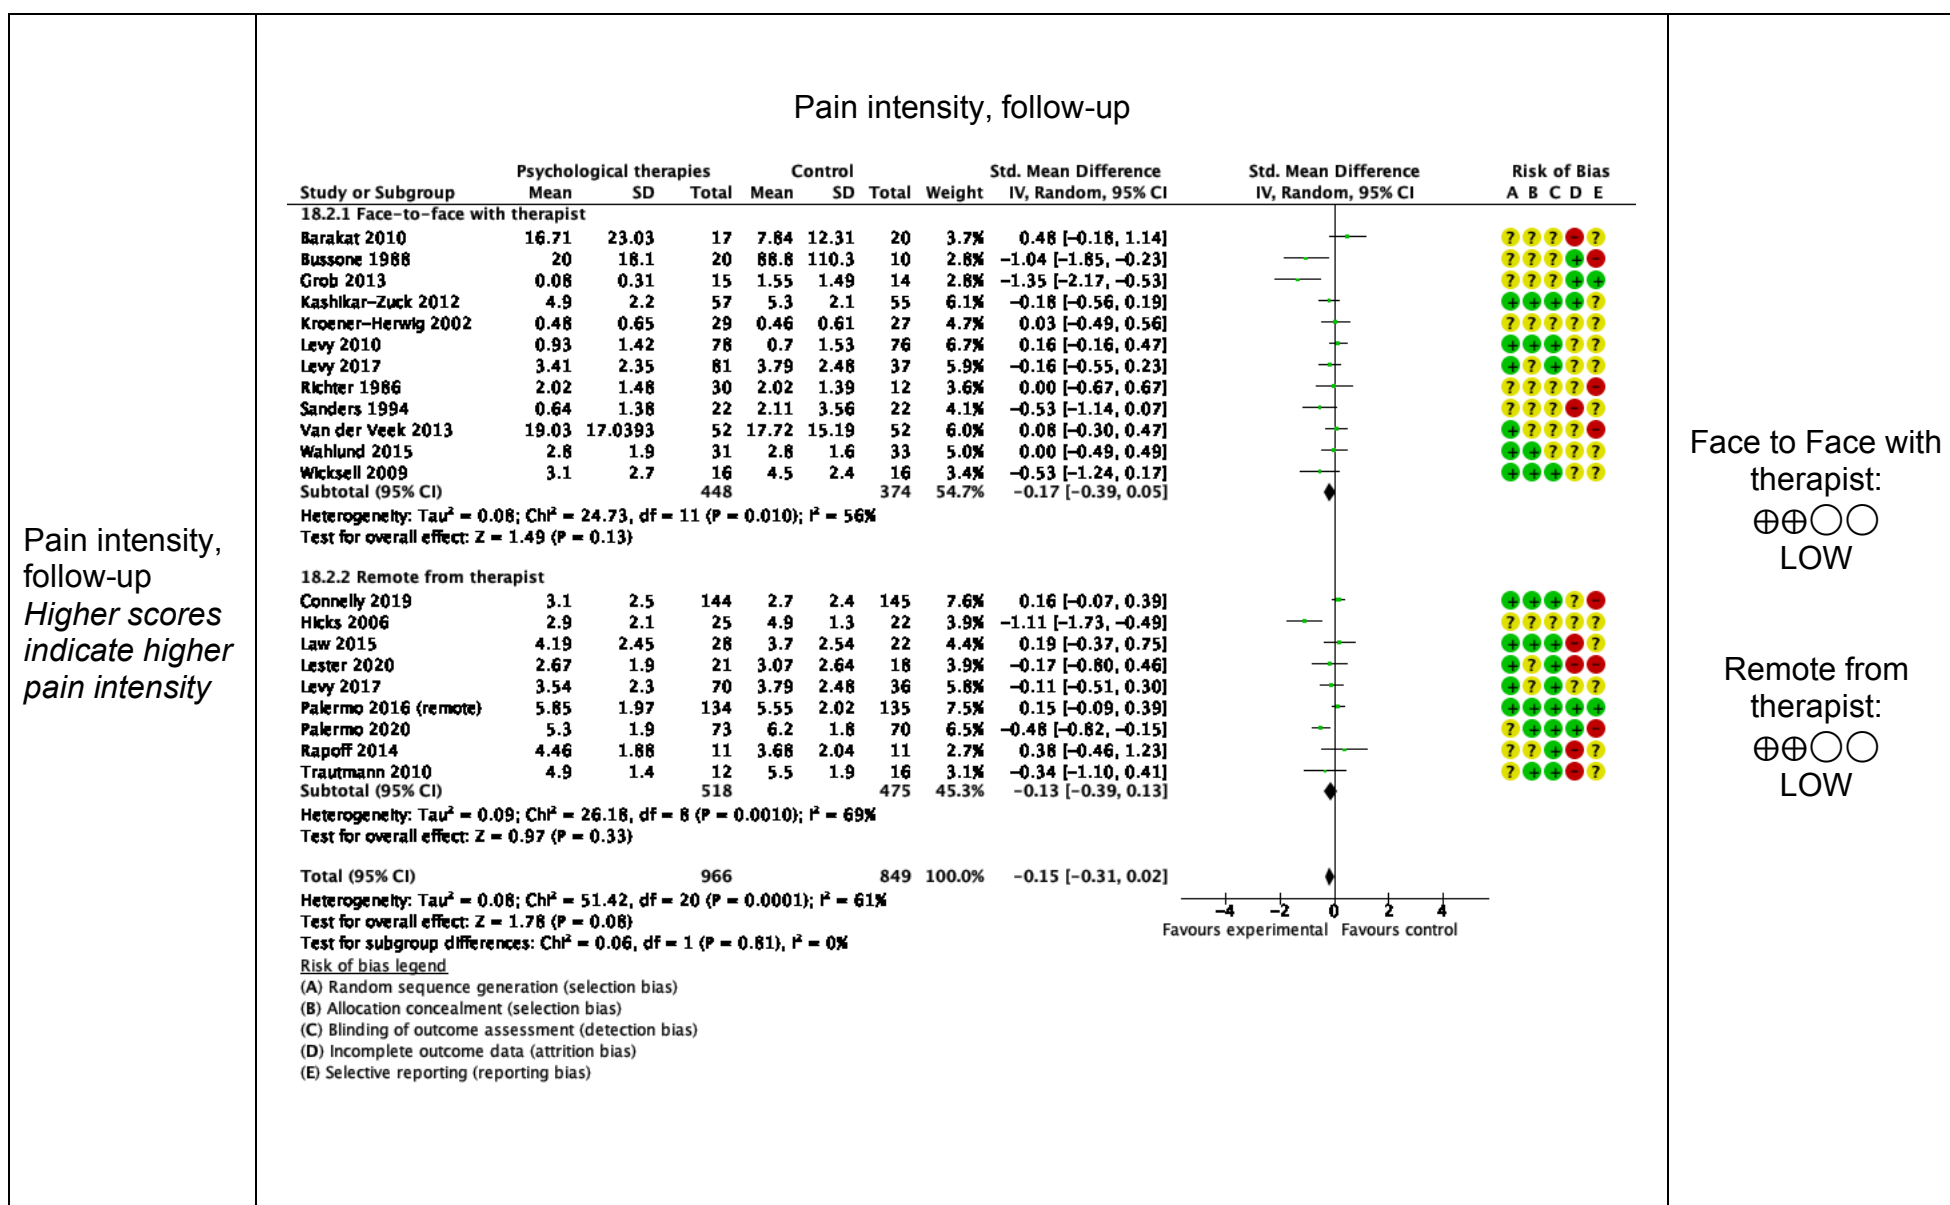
Pain intensity, follow-up
*Higher scores indicate higher pain intensity*

Pain intensity, follow-up

| Study or Subgroup | Psychological therapies Mean | SD | Total | Control Mean | SD | Total | Weight | Std. Mean Difference IV, Random, 95% CI | Risk of Bias A B C D E |
|---|---|---|---|---|---|---|---|---|---|
| **18.2.1 Face-to-face with therapist** | | | | | | | | | |
| Barakat 2010 | 16.71 | 23.03 | 17 | 7.84 | 12.31 | 20 | 3.7% | 0.48 [−0.18, 1.14] | ? ? ? − ? |
| Bussone 1988 | 20 | 18.1 | 20 | 88.8 | 110.3 | 10 | 2.8% | −1.04 [−1.85, −0.23] | ? ? ? + − |
| Grob 2013 | 0.08 | 0.31 | 15 | 1.55 | 1.49 | 14 | 2.8% | −1.35 [−2.17, −0.53] | ? ? ? + + |
| Kashikar-Zuck 2012 | 4.9 | 2.2 | 57 | 5.3 | 2.1 | 55 | 6.1% | −0.18 [−0.56, 0.19] | + + + + ? |
| Kroener-Herwig 2002 | 0.48 | 0.65 | 29 | 0.46 | 0.61 | 27 | 4.7% | 0.03 [−0.49, 0.56] | ? ? ? ? ? |
| Levy 2010 | 0.93 | 1.42 | 78 | 0.7 | 1.53 | 76 | 6.7% | 0.16 [−0.16, 0.47] | + + + + ? |
| Levy 2017 | 3.41 | 2.35 | 81 | 3.79 | 2.48 | 37 | 5.9% | −0.16 [−0.55, 0.23] | + + + ? ? |
| Richter 1986 | 2.02 | 1.48 | 30 | 2.02 | 1.39 | 12 | 3.6% | 0.00 [−0.67, 0.67] | ? ? ? ? − |
| Sanders 1994 | 0.64 | 1.38 | 22 | 2.11 | 3.56 | 22 | 4.1% | −0.53 [−1.14, 0.07] | ? ? ? − ? |
| Van der Veek 2013 | 19.03 | 17.0393 | 52 | 17.72 | 15.19 | 52 | 6.0% | 0.08 [−0.30, 0.47] | + ? ? ? − |
| Wahlund 2015 | 2.8 | 1.9 | 31 | 2.8 | 1.6 | 33 | 5.0% | 0.00 [−0.49, 0.49] | + + + ? ? |
| Wicksell 2009 | 3.1 | 2.7 | 16 | 4.5 | 2.4 | 16 | 3.4% | −0.53 [−1.24, 0.17] | + + + ? ? |
| Subtotal (95% CI) | | | 448 | | | 374 | 54.7% | −0.17 [−0.39, 0.05] | |
| Heterogeneity: Tau² = 0.08; Chi² = 24.73, df = 11 (P = 0.010); I² = 56% | | | | | | | | | |
| Test for overall effect: Z = 1.49 (P = 0.13) | | | | | | | | | |
| **18.2.2 Remote from therapist** | | | | | | | | | |
| Connelly 2019 | 3.1 | 2.5 | 144 | 2.7 | 2.4 | 145 | 7.6% | 0.16 [−0.07, 0.39] | + + + ? − |
| Hicks 2006 | 2.9 | 2.1 | 25 | 4.9 | 1.3 | 22 | 3.9% | −1.11 [−1.73, −0.49] | ? ? ? ? ? |
| Law 2015 | 4.19 | 2.45 | 28 | 3.7 | 2.54 | 22 | 4.4% | 0.19 [−0.37, 0.75] | + + + − ? |
| Lester 2020 | 2.67 | 1.9 | 21 | 3.07 | 2.64 | 18 | 3.9% | −0.17 [−0.80, 0.46] | + ? + − − |
| Levy 2017 | 3.54 | 2.3 | 70 | 3.79 | 2.48 | 36 | 5.8% | −0.11 [−0.51, 0.30] | + + + ? ? |
| Palermo 2016 (remote) | 5.85 | 1.97 | 134 | 5.55 | 2.02 | 135 | 7.5% | 0.15 [−0.09, 0.39] | + + + + + |
| Palermo 2020 | 5.3 | 1.9 | 73 | 6.2 | 1.8 | 70 | 6.5% | −0.48 [−0.82, −0.15] | ? + + + − |
| Rapoff 2014 | 4.46 | 1.88 | 11 | 3.68 | 2.04 | 11 | 2.7% | 0.38 [−0.46, 1.23] | ? ? + − ? |
| Trautmann 2010 | 4.9 | 1.4 | 12 | 5.5 | 1.9 | 16 | 3.1% | −0.34 [−1.10, 0.41] | ? + + − ? |
| Subtotal (95% CI) | | | 518 | | | 475 | 45.3% | −0.13 [−0.39, 0.13] | |
| Heterogeneity: Tau² = 0.09; Chi² = 26.18, df = 8 (P = 0.0010); I² = 69% | | | | | | | | | |
| Test for overall effect: Z = 0.97 (P = 0.33) | | | | | | | | | |
| Total (95% CI) | | | 966 | | | 849 | 100.0% | −0.15 [−0.31, 0.02] | |

Heterogeneity: Tau² = 0.08; Chi² = 51.42, df = 20 (P = 0.0001); I² = 61%
Test for overall effect: Z = 1.78 (P = 0.08)
Test for subgroup differences: Chi² = 0.06, df = 1 (P = 0.81), I² = 0%

Std. Mean Difference IV, Random, 95% CI
−4 −2 0 2 4
Favours experimental Favours control

Risk of bias legend
(A) Random sequence generation (selection bias)
(B) Allocation concealment (selection bias)
(C) Blinding of outcome assessment (detection bias)
(D) Incomplete outcome data (attrition bias)
(E) Selective reporting (reporting bias)

Face to Face with therapist: ⊕⊕◯◯ LOW

Remote from therapist: ⊕⊕◯◯ LOW